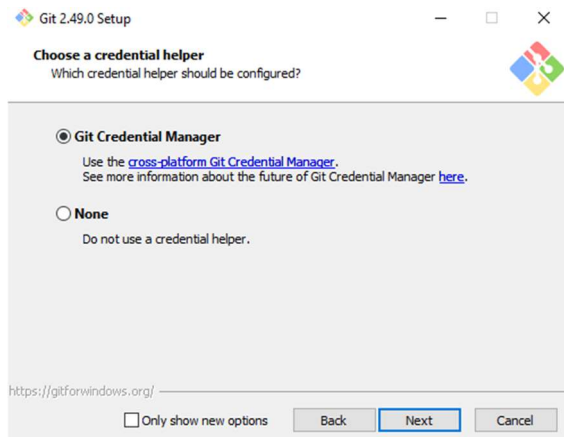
Git 2.49.0 Setup

Choose a credential helper
Which credential helper should be configured?

Git Credential Manager

Use the cross-platform Git Credential Manager.
See more information about the future of Git Credential Manager here.

None

Do not use a credential helper.

https://gitforwindows.org/

Only show new options

Back

Next

Cancel